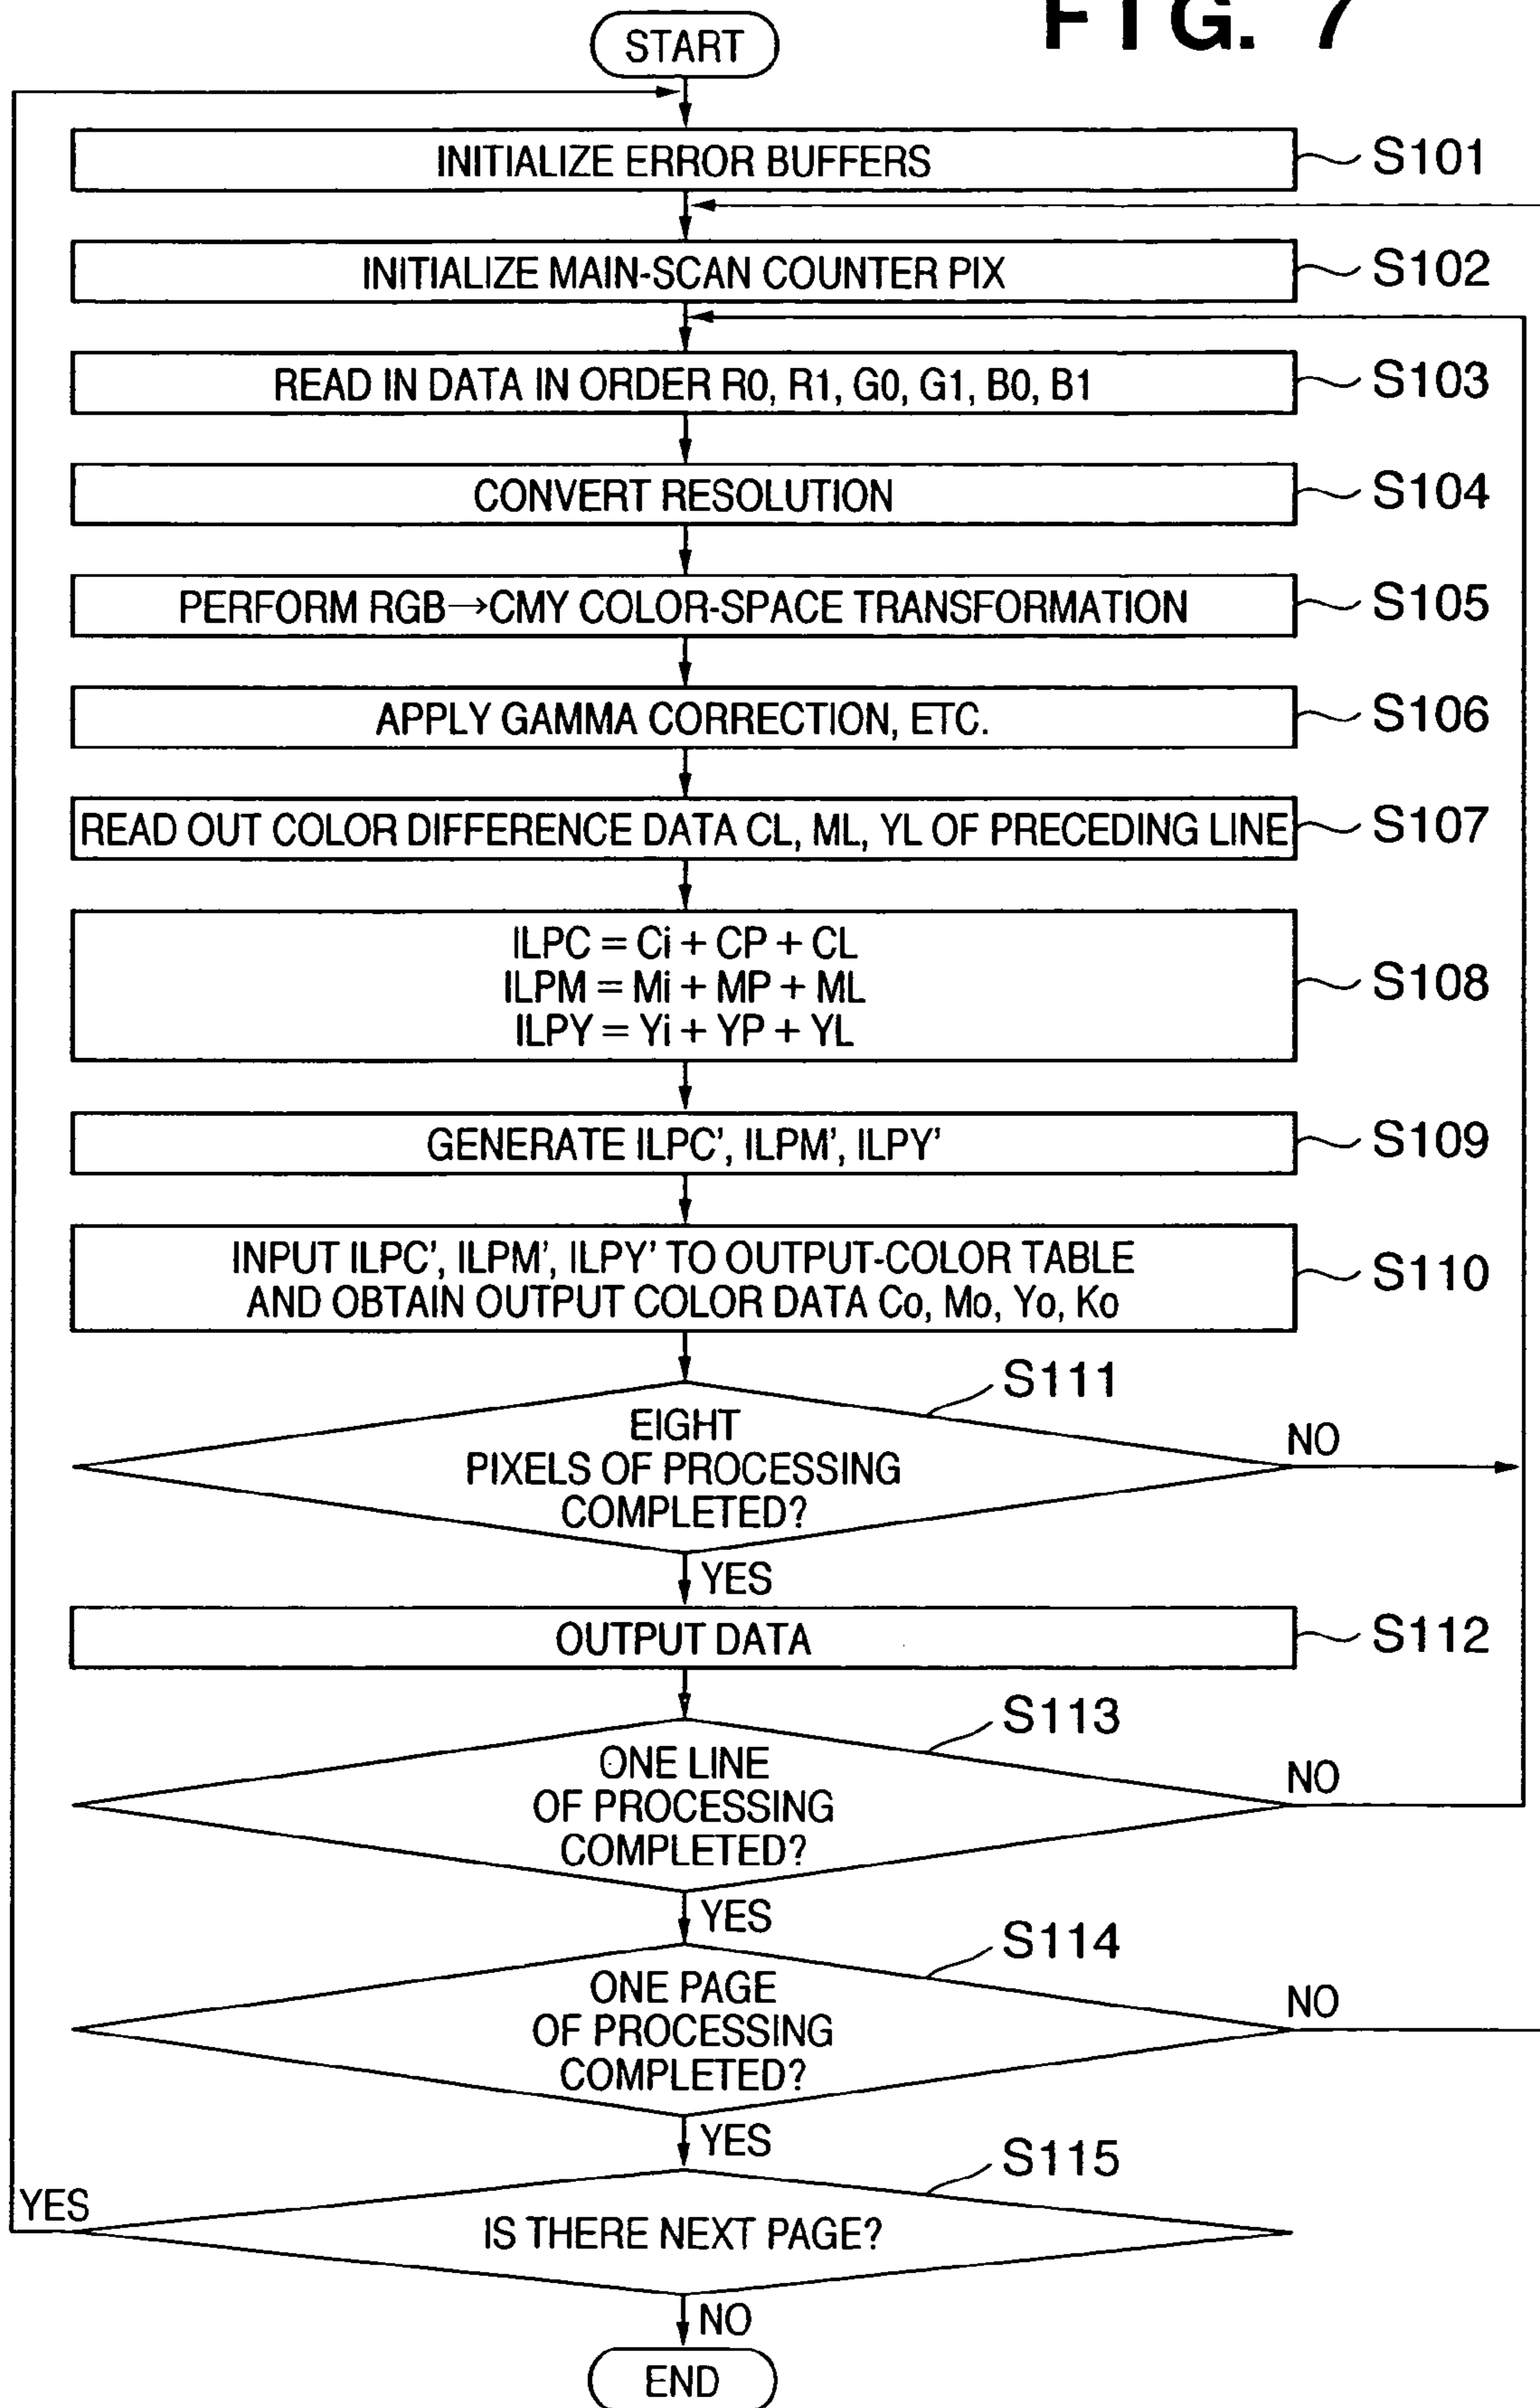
FIG. 7

START

INITIALIZE ERROR BUFFERS
S101

INITIALIZE MAIN-SCAN COUNTER PIX
S102

READ IN DATA IN ORDER R0, R1, G0, G1, B0, B1
S103

CONVERT RESOLUTION
S104

PERFORM RGB→CMY COLOR-SPACE TRANSFORMATION
S105

APPLY GAMMA CORRECTION, ETC.
S106

READ OUT COLOR DIFFERENCE DATA CL, ML, YL OF PRECEDING LINE
S107

ILPC = Ci + CP + CL
ILPM = Mi + MP + ML
ILPY = Yi + YP + YL
S108

GENERATE ILPC', ILPM', ILPY'
S109

INPUT ILPC', ILPM', ILPY' TO OUTPUT-COLOR TABLE AND OBTAIN OUTPUT COLOR DATA Co, Mo, Yo, Ko
S110

S111
EIGHT PIXELS OF PROCESSING COMPLETED?
NO
YES

OUTPUT DATA
S112

S113
ONE LINE OF PROCESSING COMPLETED?
NO
YES

S114
ONE PAGE OF PROCESSING COMPLETED?
NO
YES

S115
IS THERE NEXT PAGE?
YES
NO

END